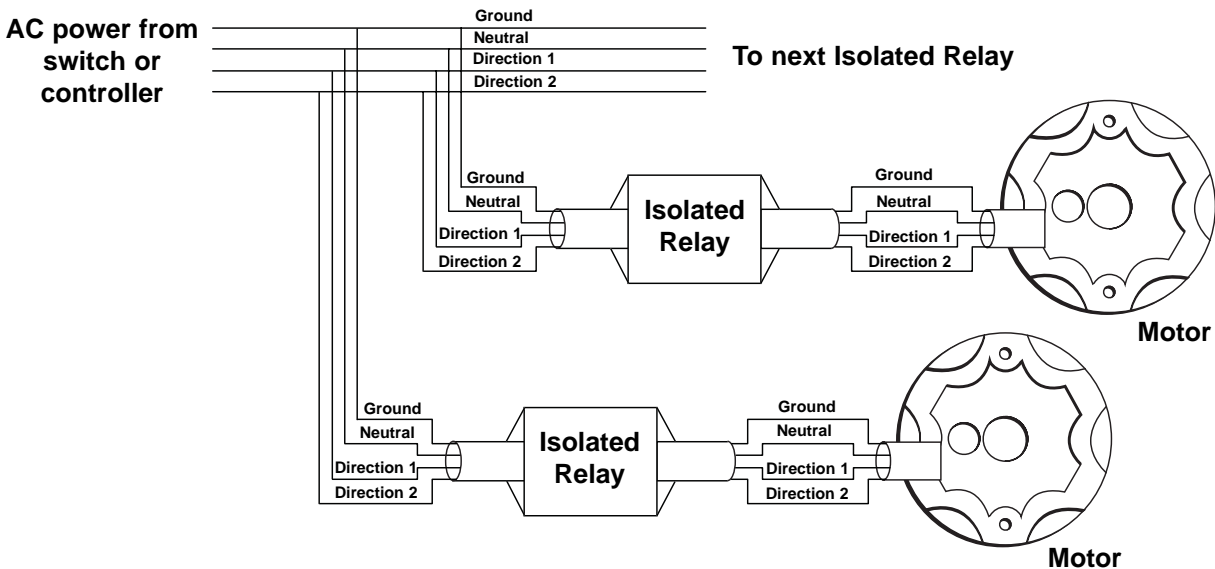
AC power from switch or controller

Ground
Neutral
Direction 1
Direction 2

To next Isolated Relay

Ground
Neutral
Direction 1
Direction 2

Isolated Relay

Ground
Neutral
Direction 1
Direction 2

Motor

Ground
Neutral
Direction 1
Direction 2

Isolated Relay

Ground
Neutral
Direction 1
Direction 2

Motor